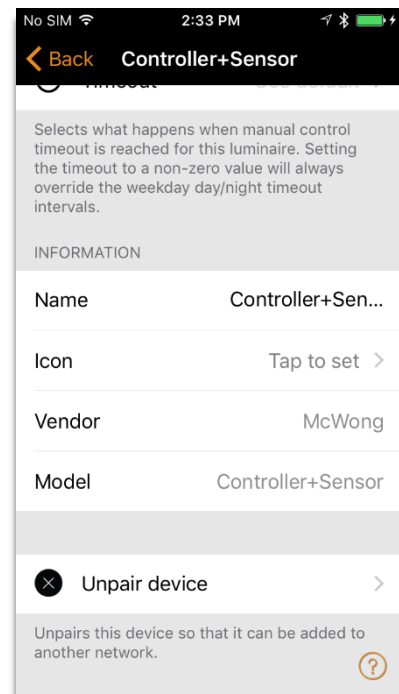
No SIM 2:33 PM

Back Controller+Sensor

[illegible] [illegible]

Selects what happens when manual control timeout is reached for this luminaire. Setting the timeout to a non-zero value will always override the weekday day/night timeout intervals.

INFORMATION

Name Controller+Sen...

Icon Tap to set >

Vendor McWong

Model Controller+Sensor

Unpair device >

Unpairs this device so that it can be added to another network.

?